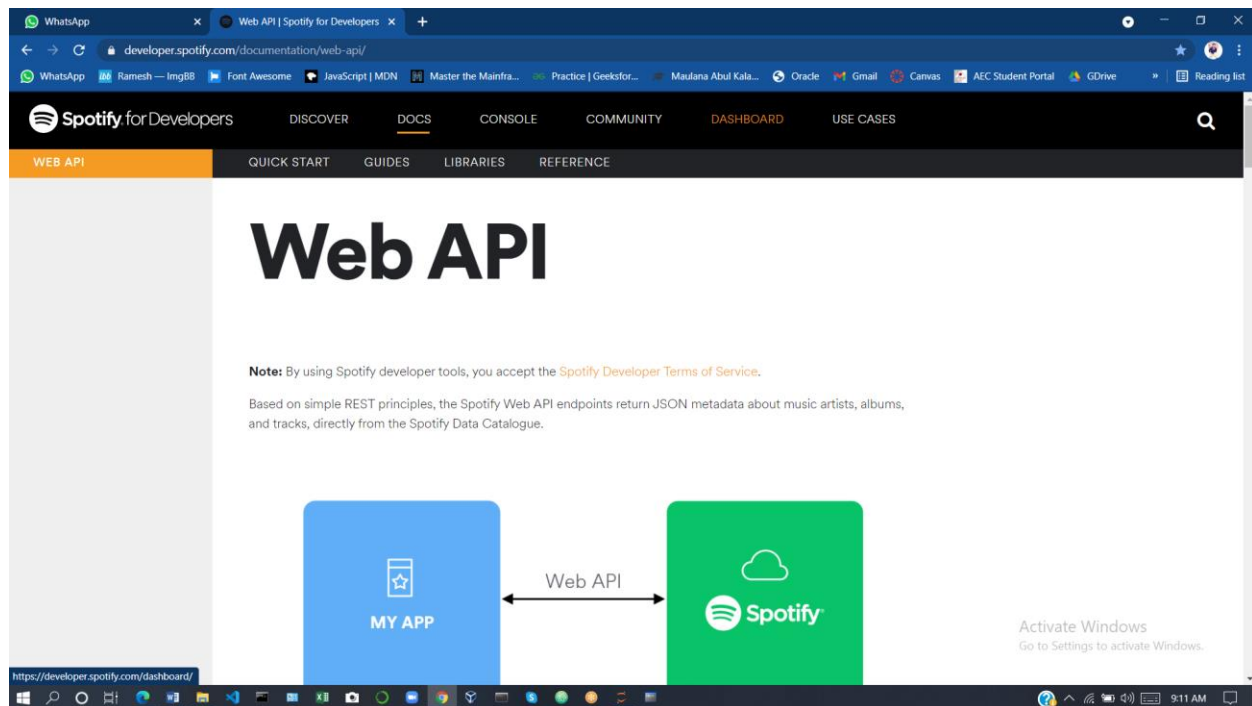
WhatsApp ×
Web API | Spotify for Developers ×
+

developer.spotify.com/documentation/web-api/

WhatsApp
Ramesh — ImgBB
Font Awesome
JavaScript | MDN
Master the Mainfra...
Practice | Geeksfor...
Maulana Abul Kala...
Oracle
Gmail
Canvas
AEC Student Portal
GDrive
»
Reading list

Spotify for Developers
DISCOVER
DOCS
CONSOLE
COMMUNITY
DASHBOARD
USE CASES

WEB API
QUICK START
GUIDES
LIBRARIES
REFERENCE

Web API

**Note:** By using Spotify developer tools, you accept the Spotify Developer Terms of Service.

Based on simple REST principles, the Spotify Web API endpoints return JSON metadata about music artists, albums, and tracks, directly from the Spotify Data Catalogue.

MY APP
Web API
Spotify

Activate Windows
Go to Settings to activate Windows.

https://developer.spotify.com/dashboard/

9:11 AM